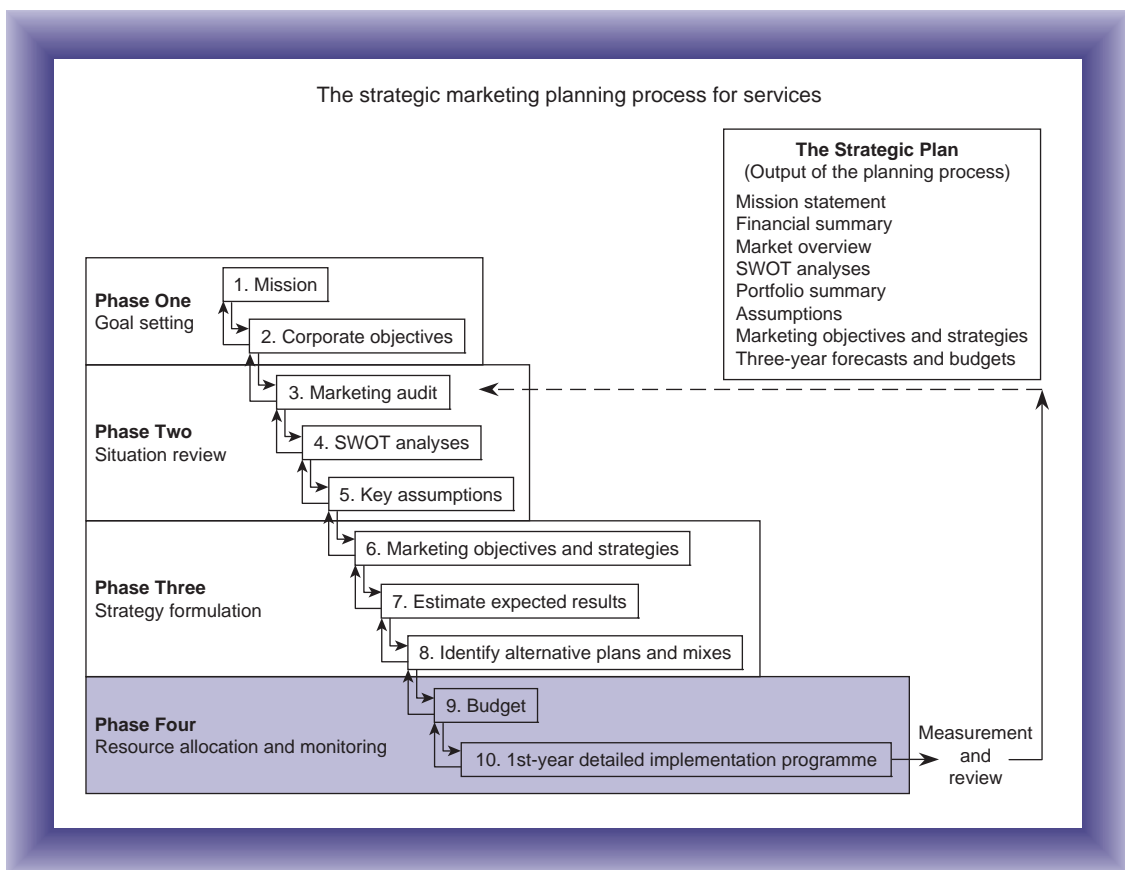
The strategic marketing planning process for services

**The Strategic Plan**
(Output of the planning process)
Mission statement
Financial summary
Market overview
SWOT analyses
Portfolio summary
Assumptions
Marketing objectives and strategies
Three-year forecasts and budgets

**Phase One**
Goal setting

1. Mission
2. Corporate objectives

**Phase Two**
Situation review

3. Marketing audit
4. SWOT analyses
5. Key assumptions

**Phase Three**
Strategy formulation

6. Marketing objectives and strategies
7. Estimate expected results
8. Identify alternative plans and mixes

**Phase Four**
Resource allocation and monitoring

9. Budget
10. 1st-year detailed implementation programme

Measurement and review